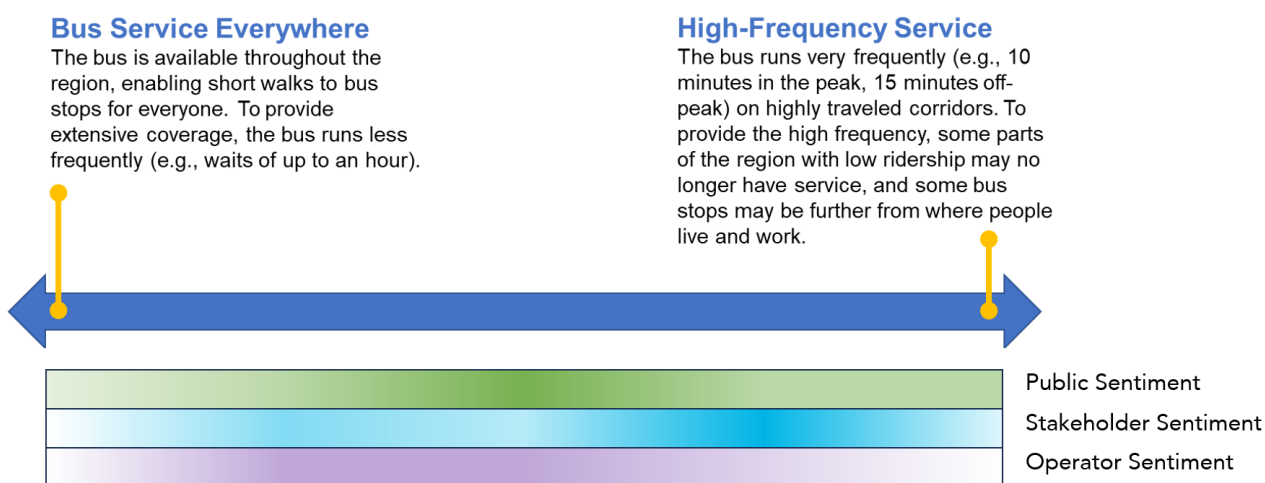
Bus Service Everywhere
The bus is available throughout the region, enabling short walks to bus stops for everyone. To provide extensive coverage, the bus runs less frequently (e.g., waits of up to an hour).

High-Frequency Service
The bus runs very frequently (e.g., 10 minutes in the peak, 15 minutes off-peak) on highly traveled corridors. To provide the high frequency, some parts of the region with low ridership may no longer have service, and some bus stops may be further from where people live and work.

Public Sentiment
Stakeholder Sentiment
Operator Sentiment